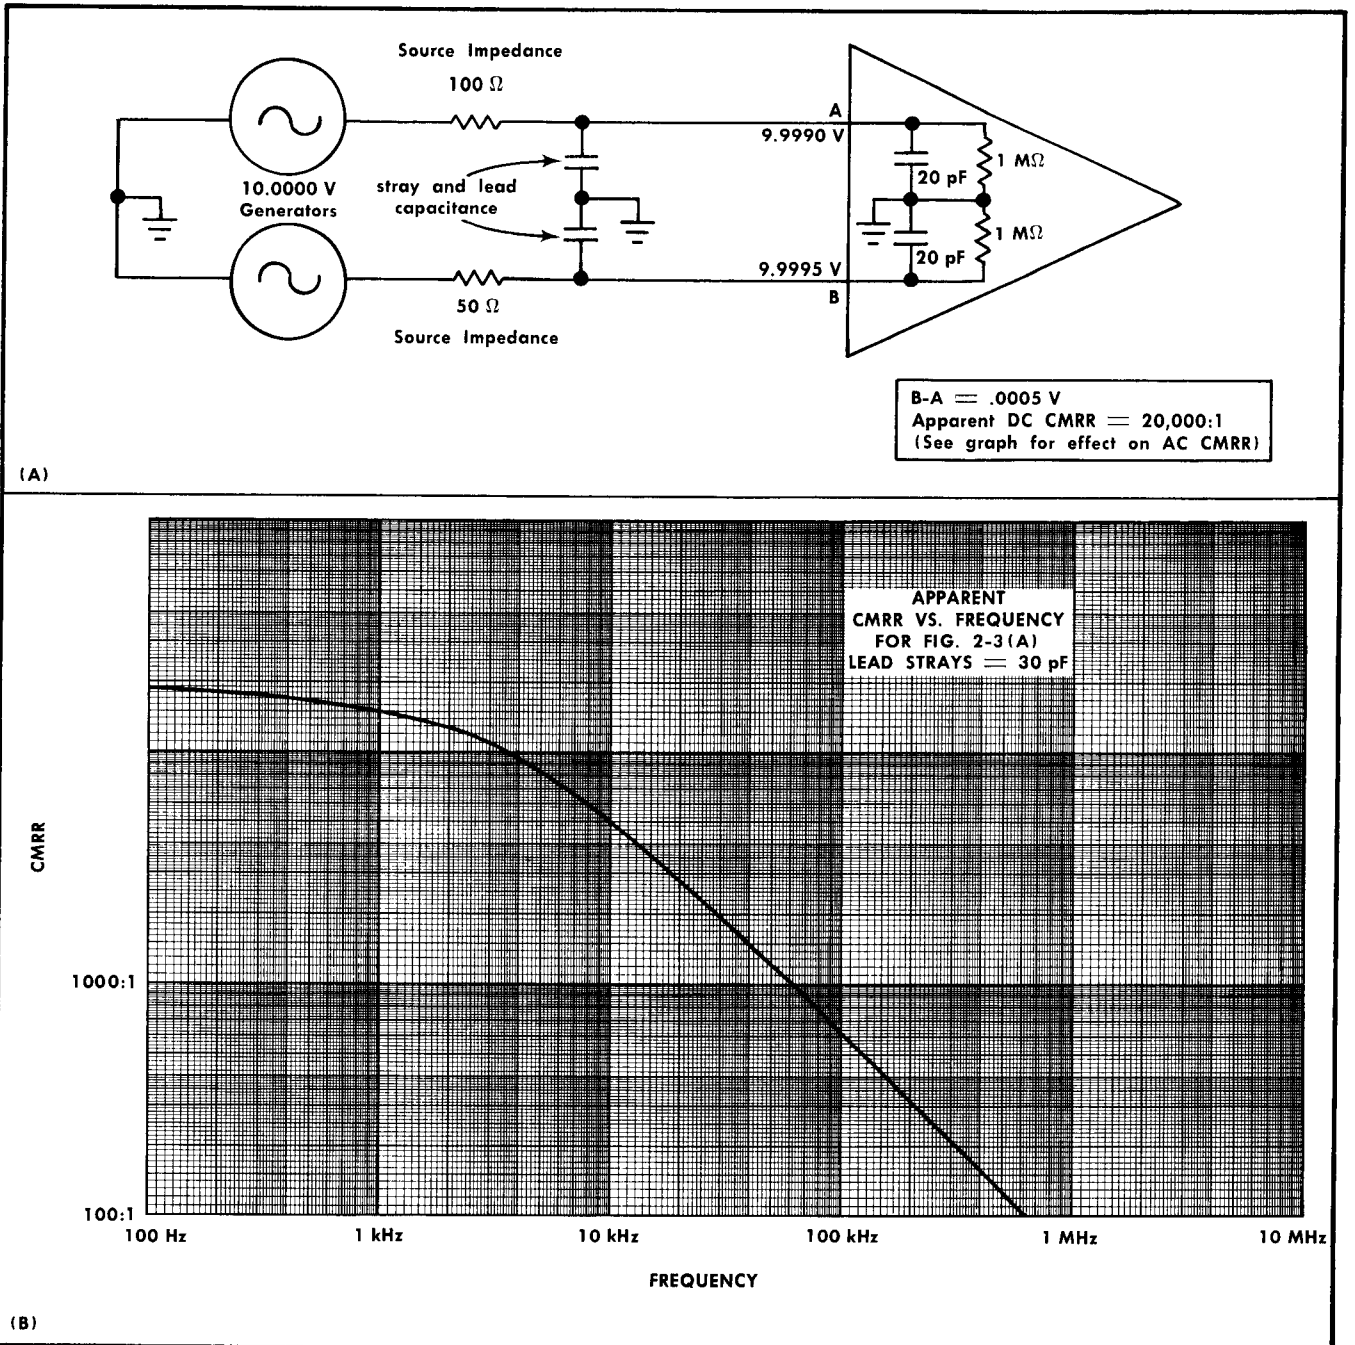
Source Impedance

100 Ω

10.0000 V
Generators

stray and lead
capacitance

50 Ω

Source Impedance

A
9.9990 V

9.9995 V
B

20 pF

20 pF

1 MΩ

1 MΩ

B-A = .0005 V
Apparent DC CMRR = 20,000:1
(See graph for effect on AC CMRR)

(A)

APPARENT
CMRR VS. FREQUENCY
FOR FIG. 2-3(A)
LEAD STRAYS = 30 pF

CMRR

1000:1

100:1

100 Hz
1 kHz
10 kHz
100 kHz
1 MHz
10 MHz

FREQUENCY

(B)